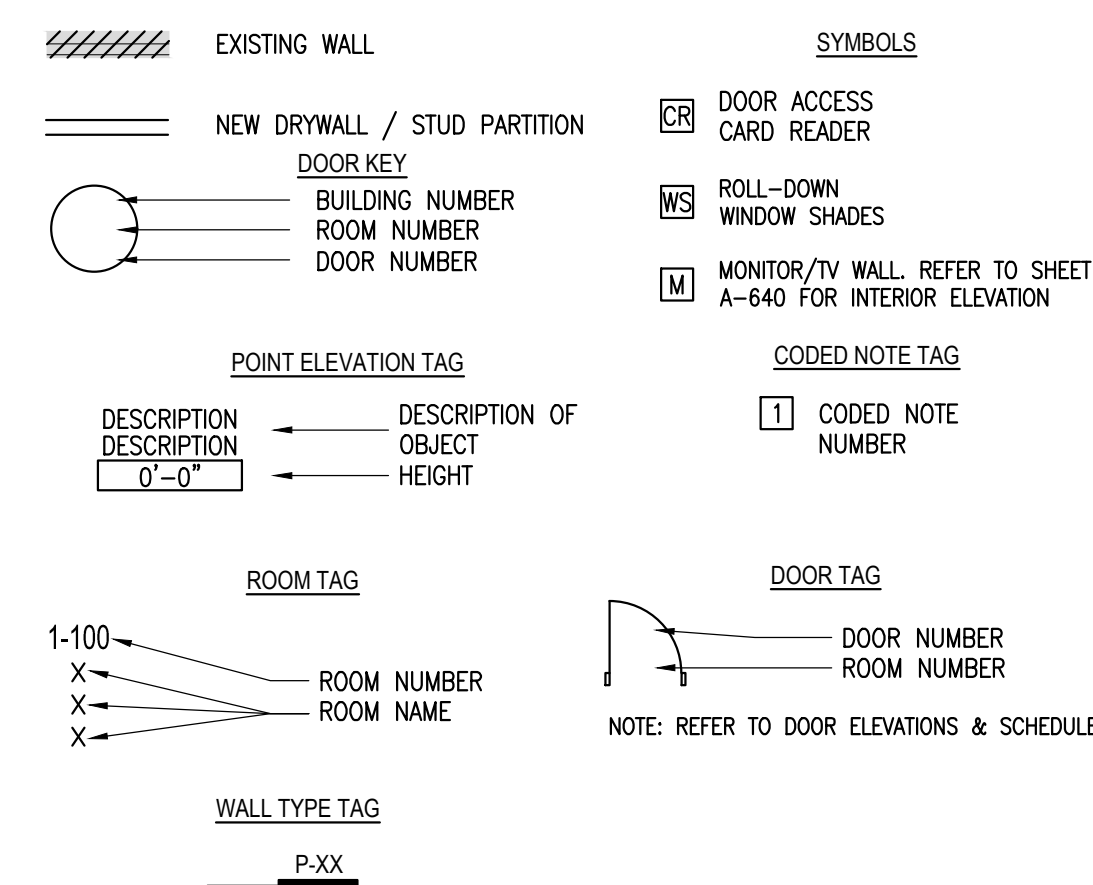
EXISTING WALL

NEW DRYWALL / STUD PARTITION

DOOR KEY

BUILDING NUMBER
ROOM NUMBER
DOOR NUMBER

POINT ELEVATION TAG

DESCRIPTION
DESCRIPTION
0'-0"

DESCRIPTION OF OBJECT
HEIGHT

ROOM TAG

1-100
X
X
X

ROOM NUMBER
ROOM NAME

WALL TYPE TAG

P-XX

SYMBOLS

CR DOOR ACCESS CARD READER

WS ROLL-DOWN WINDOW SHADES

M MONITOR/TV WALL. REFER TO SHEET A-640 FOR INTERIOR ELEVATION

CODED NOTE TAG

1 CODED NOTE NUMBER

DOOR TAG

DOOR NUMBER
ROOM NUMBER

NOTE: REFER TO DOOR ELEVATIONS & SCHEDULE